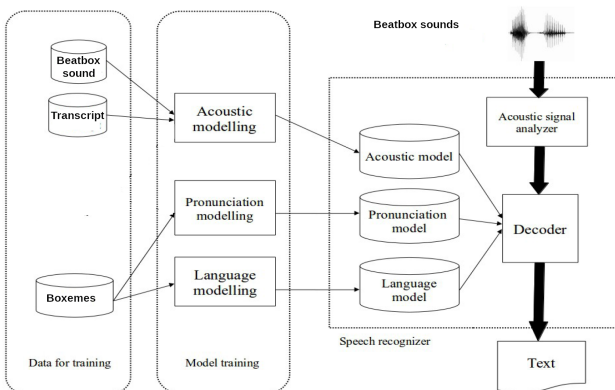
Beatbox sounds

Beatbox sound

Transcript

Boxemes

Data for training

Acoustic modelling

Pronunciation modelling

Language modelling

Model training

Acoustic signal analyzer

Acoustic model

Pronunciation model

Language model

Decoder

Speech recognizer

Text